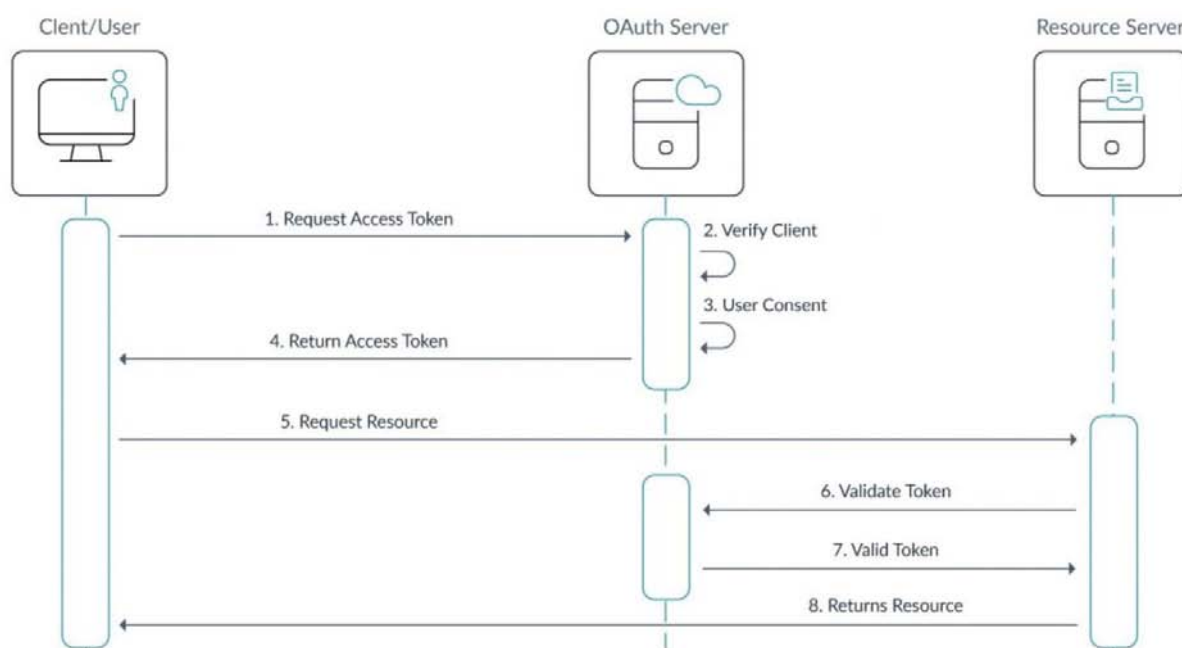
Client/User

OAuth Server

Resource Server

1. Request Access Token

2. Verify Client

3. User Consent

4. Return Access Token

5. Request Resource

6. Validate Token

7. Valid Token

8. Returns Resource